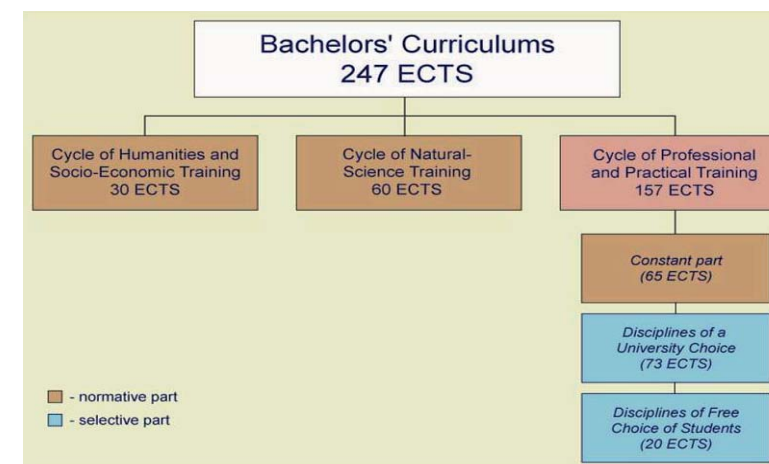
Bachelors' Curriculums
247 ECTS

Cycle of Humanities and Socio-Economic Training
30 ECTS

Cycle of Natural-Science Training
60 ECTS

Cycle of Professional and Practical Training
157 ECTS

Constant part
(65 ECTS)

Disciplines of a University Choice
(73 ECTS)

Disciplines of Free Choice of Students
(20 ECTS)

- normative part
- selective part